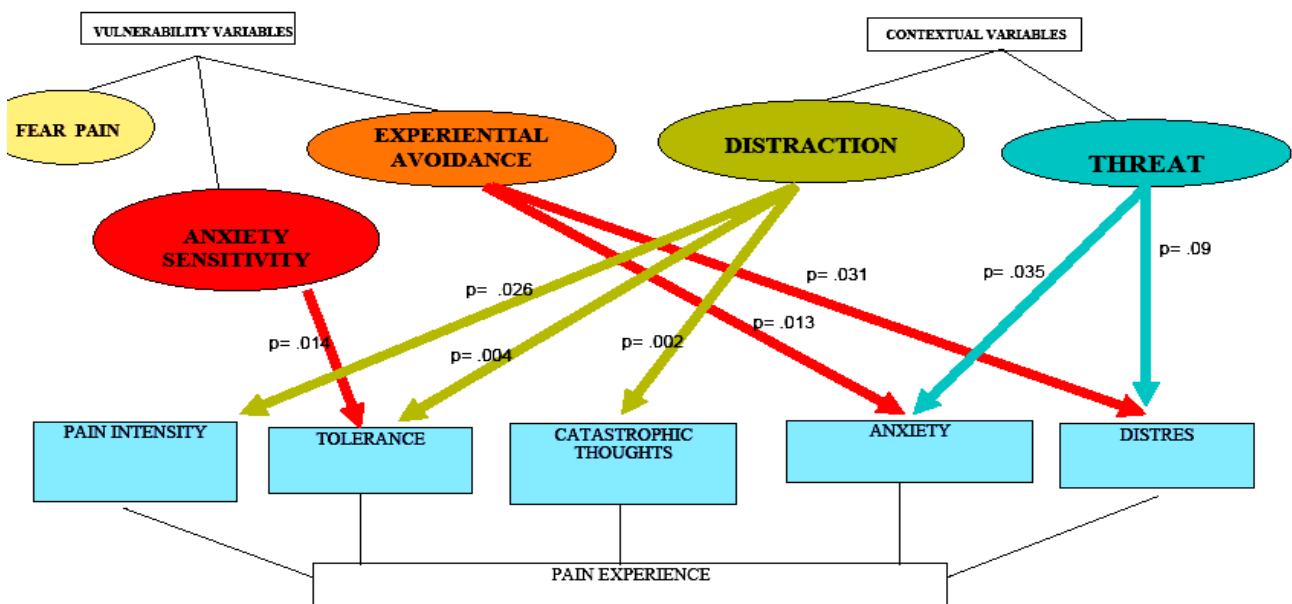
VULNERABILITY VARIABLES

CONTEXTUAL VARIABLES

FEAR PAIN

EXPERIENTIAL AVOIDANCE

DISTRACTION

THREAT

ANXIETY SENSITIVITY

p= .026

p= .031

p= .035

p= .09

p= .013

p= .014

p= .004

p= .002

PAIN INTENSITY

TOLERANCE

CATASTROPHIC THOUGHTS

ANXIETY

DISTRES

PAIN EXPERIENCE